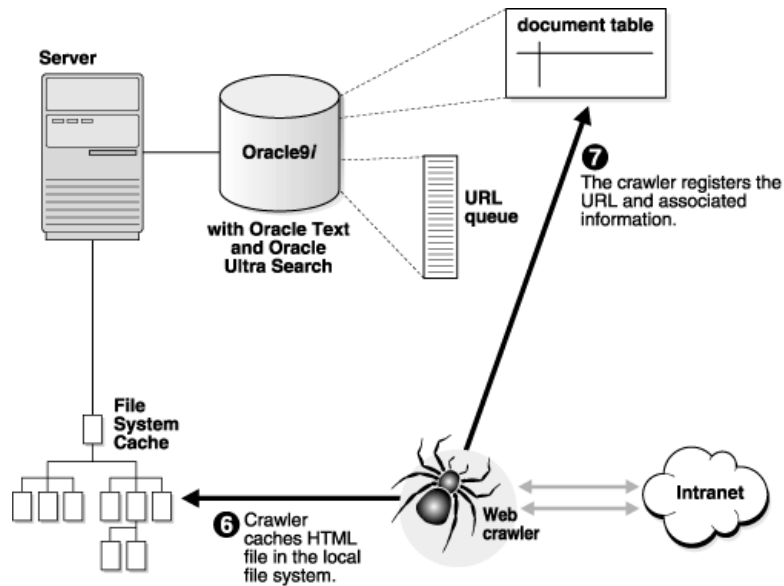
Server

Oracle9*i*

with Oracle Text and Oracle Ultra Search

document table

URL queue

7
The crawler registers the URL and associated information.

File System Cache

6
Crawler caches HTML file in the local file system.

Web crawler

Intranet